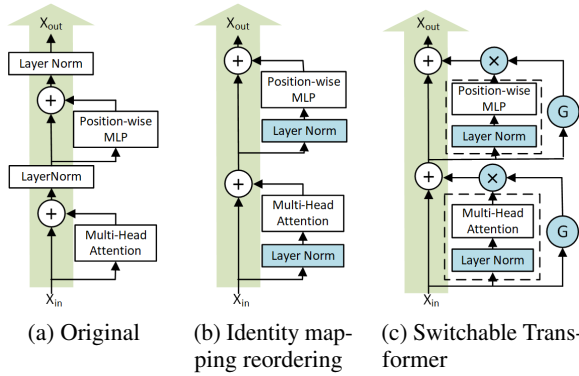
$X_{out}$

Layer Norm

+

Position-wise MLP

LayerNorm

+

Multi-Head Attention

$X_{in}$

(a) Original

$X_{out}$

+

Position-wise MLP

Layer Norm

+

Multi-Head Attention

Layer Norm

$X_{in}$

(b) Identity mapping reordering

$X_{out}$

+

×

Position-wise MLP

Layer Norm

G

+

×

Multi-Head Attention

Layer Norm

G

$X_{in}$

(c) Switchable Transformer